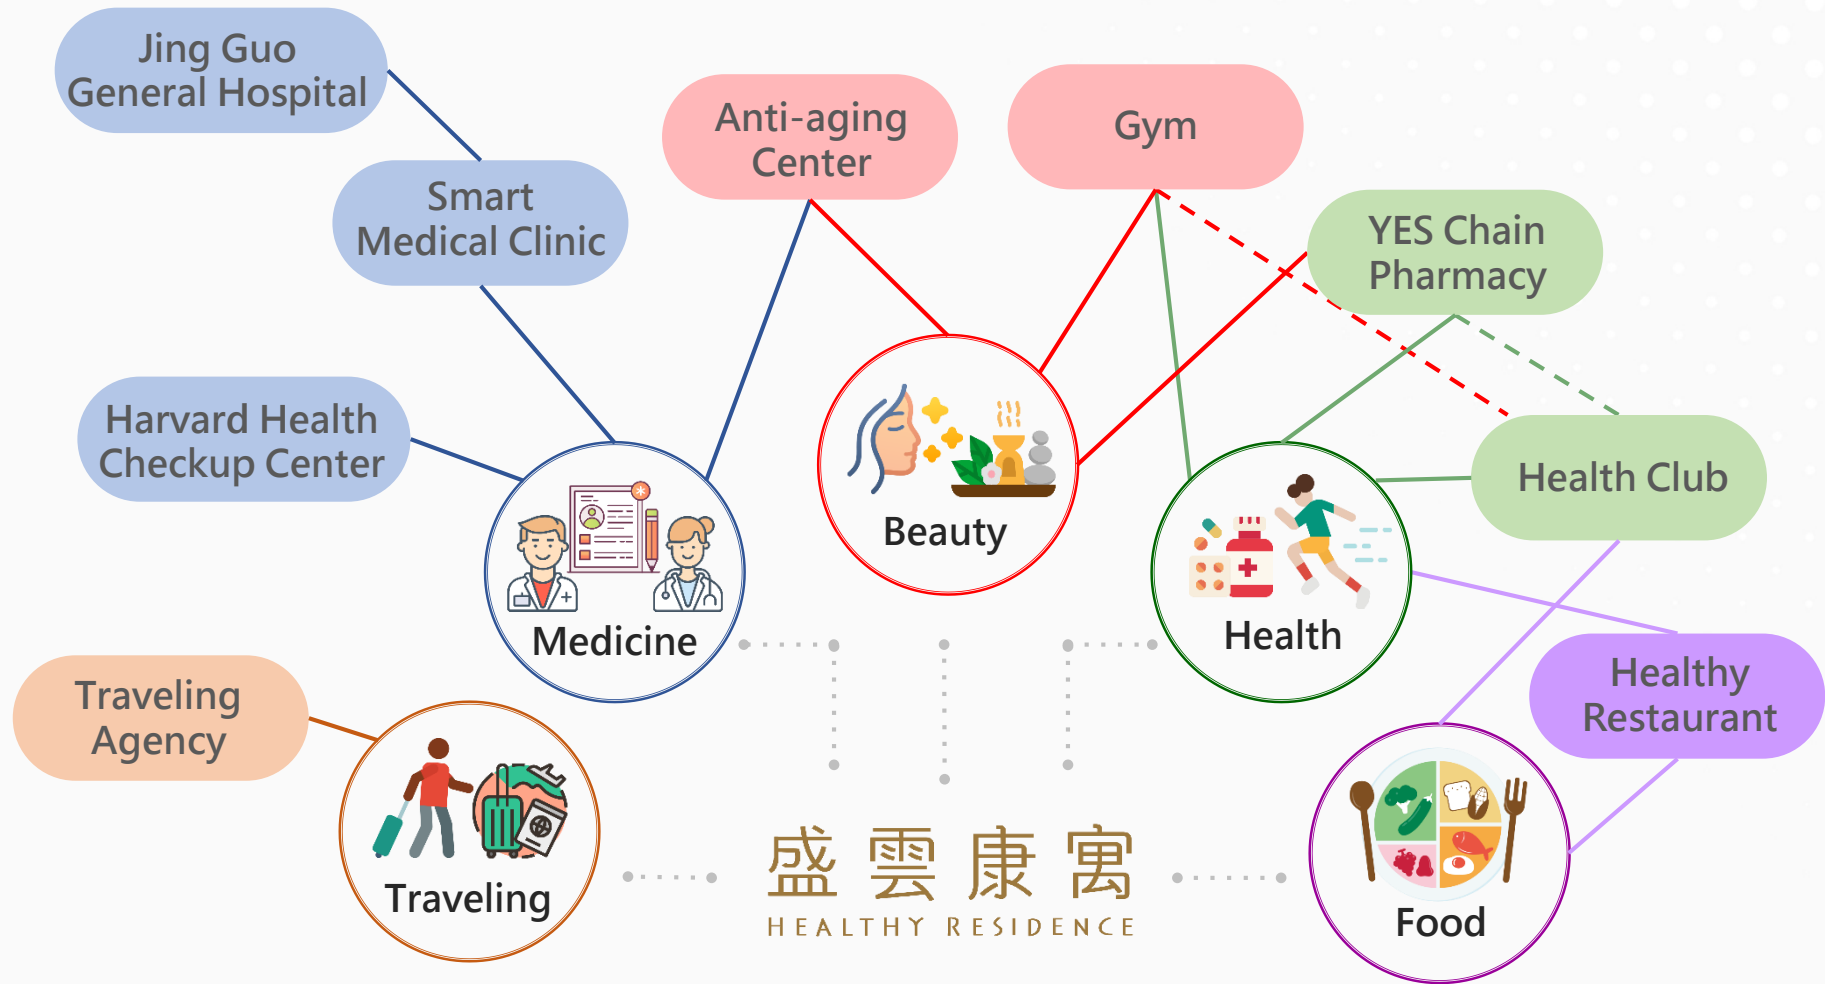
Jing Guo General Hospital

Smart Medical Clinic

Anti-aging Center

Gym

YES Chain Pharmacy

Harvard Health Checkup Center

Beauty

Health Club

Medicine

Health

Healthy Restaurant

Traveling Agency

Traveling

盛雲康寓

HEALTHY RESIDENCE

Food